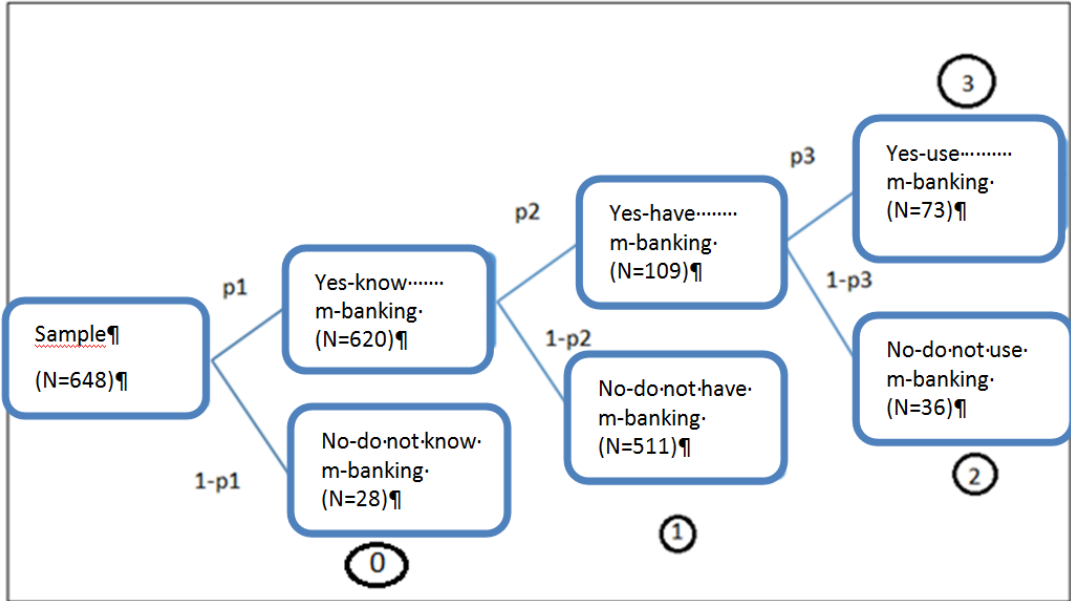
Sample¶

(N=648)¶

p1

1-p1

Yes-know······· m-banking· (N=620)¶

No-do·not·know· m-banking· (N=28)¶

0

p2

1-p2

Yes-have········ m-banking· (N=109)¶

No-do·not·have· m-banking· (N=511)¶

1

p3

1-p3

3

Yes-use·········· m-banking· (N=73)¶

No-do·not·use· m-banking· (N=36)¶

2